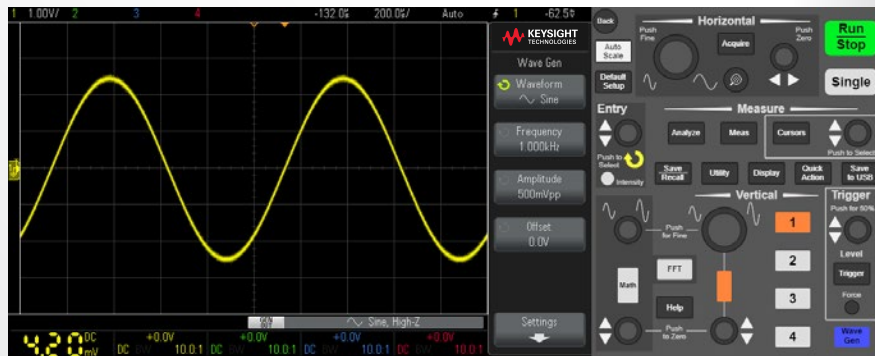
1 1.00V/ 2 3 4 -132.0s 200.0s/ Auto 1 -62.5s

KEYSIGHT TECHNOLOGIES

Wave Gen

Waveform
Sine

Frequency
1.000kHz

Amplitude
500mVpp

Offset
0.0V

Settings

Sine, High-Z

420 DC mV

+0.0V DC 10.0:1 +0.0V DC 10.0:1 +0.0V DC 10.0:1 +0.0V DC 10.0:1

Back

Horizontal

Push Fine

Auto Scale

Acquire

Push Zero

Run Stop

Default Setup

Single

Entry

Measure

Analyze

Meas

Cursors

Push to Select

Push to Select

Intensity

Save Recall

Utility

Display

Quick Action

Save to USB

Vertical

Trigger

Push for 50%

Push for Fine

1

Level

FFT

2

Trigger

Math

3

Force

Help

Push to Zero

4

Wave Gen